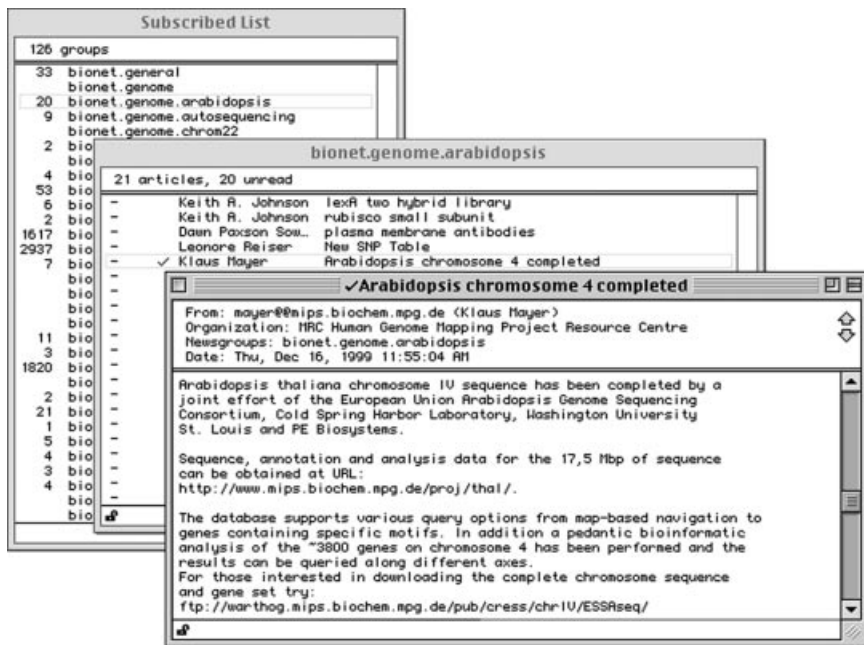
Subscribed List

126 groups

33 bionet.general
bionet.genome
20 bionet.genome.arabidopsis
9 bionet.genome.autosequencing
bionet.genome.chrom22
2 bio
4 bio
53 bio
6 bio
2 bio
1617 bio
2937 bio
7 bio
bio
bio
bio
bio
11 bio
3 bio
1820 bio
bio
2 bio
21 bio
1 bio
5 bio
4 bio
3 bio
4 bio
bio
bio

bionet.genome.arabidopsis

21 articles, 20 unread

| | | | |
|---|---|---|---|
| – | | Keith A. Johnson | lexA two hybrid library |
| – | | Keith A. Johnson | rubisco small subunit |
| – | | Dawn Paxson Sow… | plasma membrane antibodies |
| – | | Leonore Reiser | New SNP Table |
| – | ✓ | Klaus Mayer | Arabidopsis chromosome 4 completed |

✓Arabidopsis chromosome 4 completed

From: mayer@@mips.biochem.mpg.de (Klaus Mayer)
Organization: MRC Human Genome Mapping Project Resource Centre
Newsgroups: bionet.genome.arabidopsis
Date: Thu, Dec 16, 1999 11:55:04 AM

Arabidopsis thaliana chromosome IV sequence has been completed by a joint effort of the European Union Arabidopsis Genome Sequencing Consortium, Cold Spring Harbor Laboratory, Washington University St. Louis and PE Biosystems.

Sequence, annotation and analysis data for the 17,5 Mbp of sequence can be obtained at URL:
http://www.mips.biochem.mpg.de/proj/thal/.

The database supports various query options from map-based navigation to genes containing specific motifs. In addition a pedantic bioinformatic analysis of the ~3800 genes on chromosome 4 has been performed and the results can be queried along different axes.
For those interested in downloading the complete chromosome sequence and gene set try:
ftp://warthog.mips.biochem.mpg.de/pub/cress/chrIV/ESSAseq/